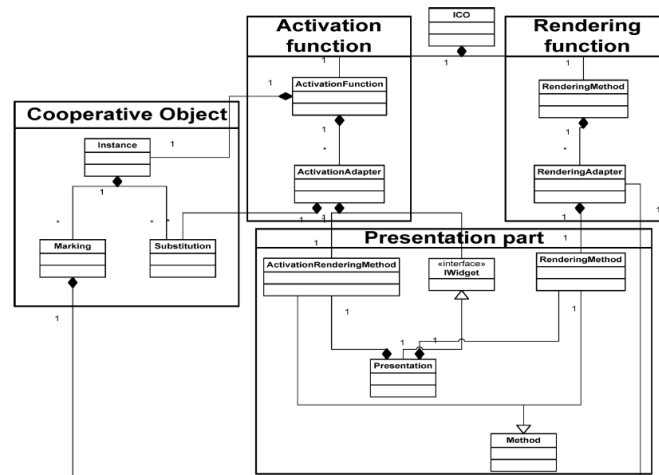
ICO

Activation function

Rendering function

1

1

1

ActivationFunction

RenderingMethod

1

1

1

*

*

ActivationAdapter

RenderingAdapter

Cooperative Object

Instance

1

1

*

* *

1 1

1

1

Marking

Substitution

Presentation part

ActivationRenderingMethod

«interface» IWidget

RenderingMethod

1

1

1

1

1

Presentation

Method